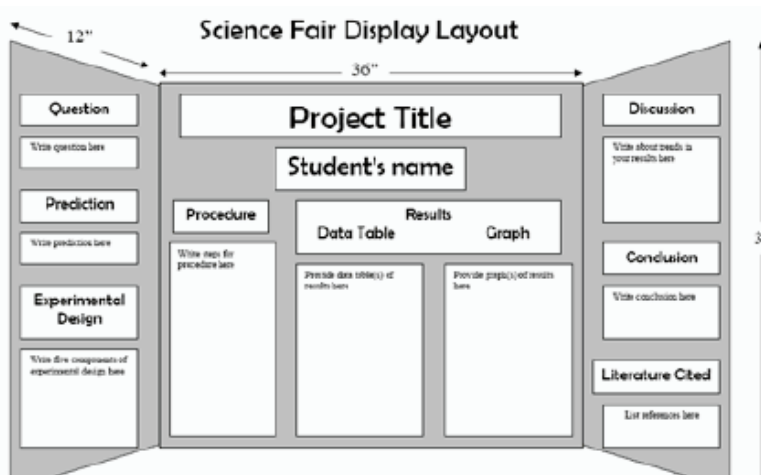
Science Fair Display Layout

12"

36"

Question

Write question here

Prediction

Write prediction here

Experimental Design

Write five components of experimental design here

Project Title

Student's name

Procedure

Write steps for procedure here

Results

Data Table

Graph

Provide data table(s) of results here

Provide graph(s) of results here

Discussion

Write about trends in your results here

Conclusion

Write conclusion here

Literature Cited

List references here

3